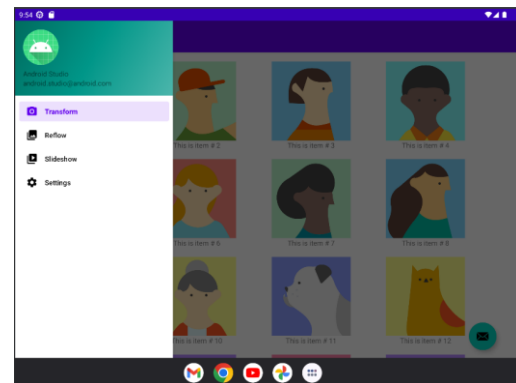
9:54

Android Studio
android.studio@android.com

Transform

Reflow

Slideshow

Settings

This is item # 2

This is item # 3

This is item # 4

This is item # 6

This is item # 7

This is item # 8

This is item # 10

This is item # 11

This is item # 12